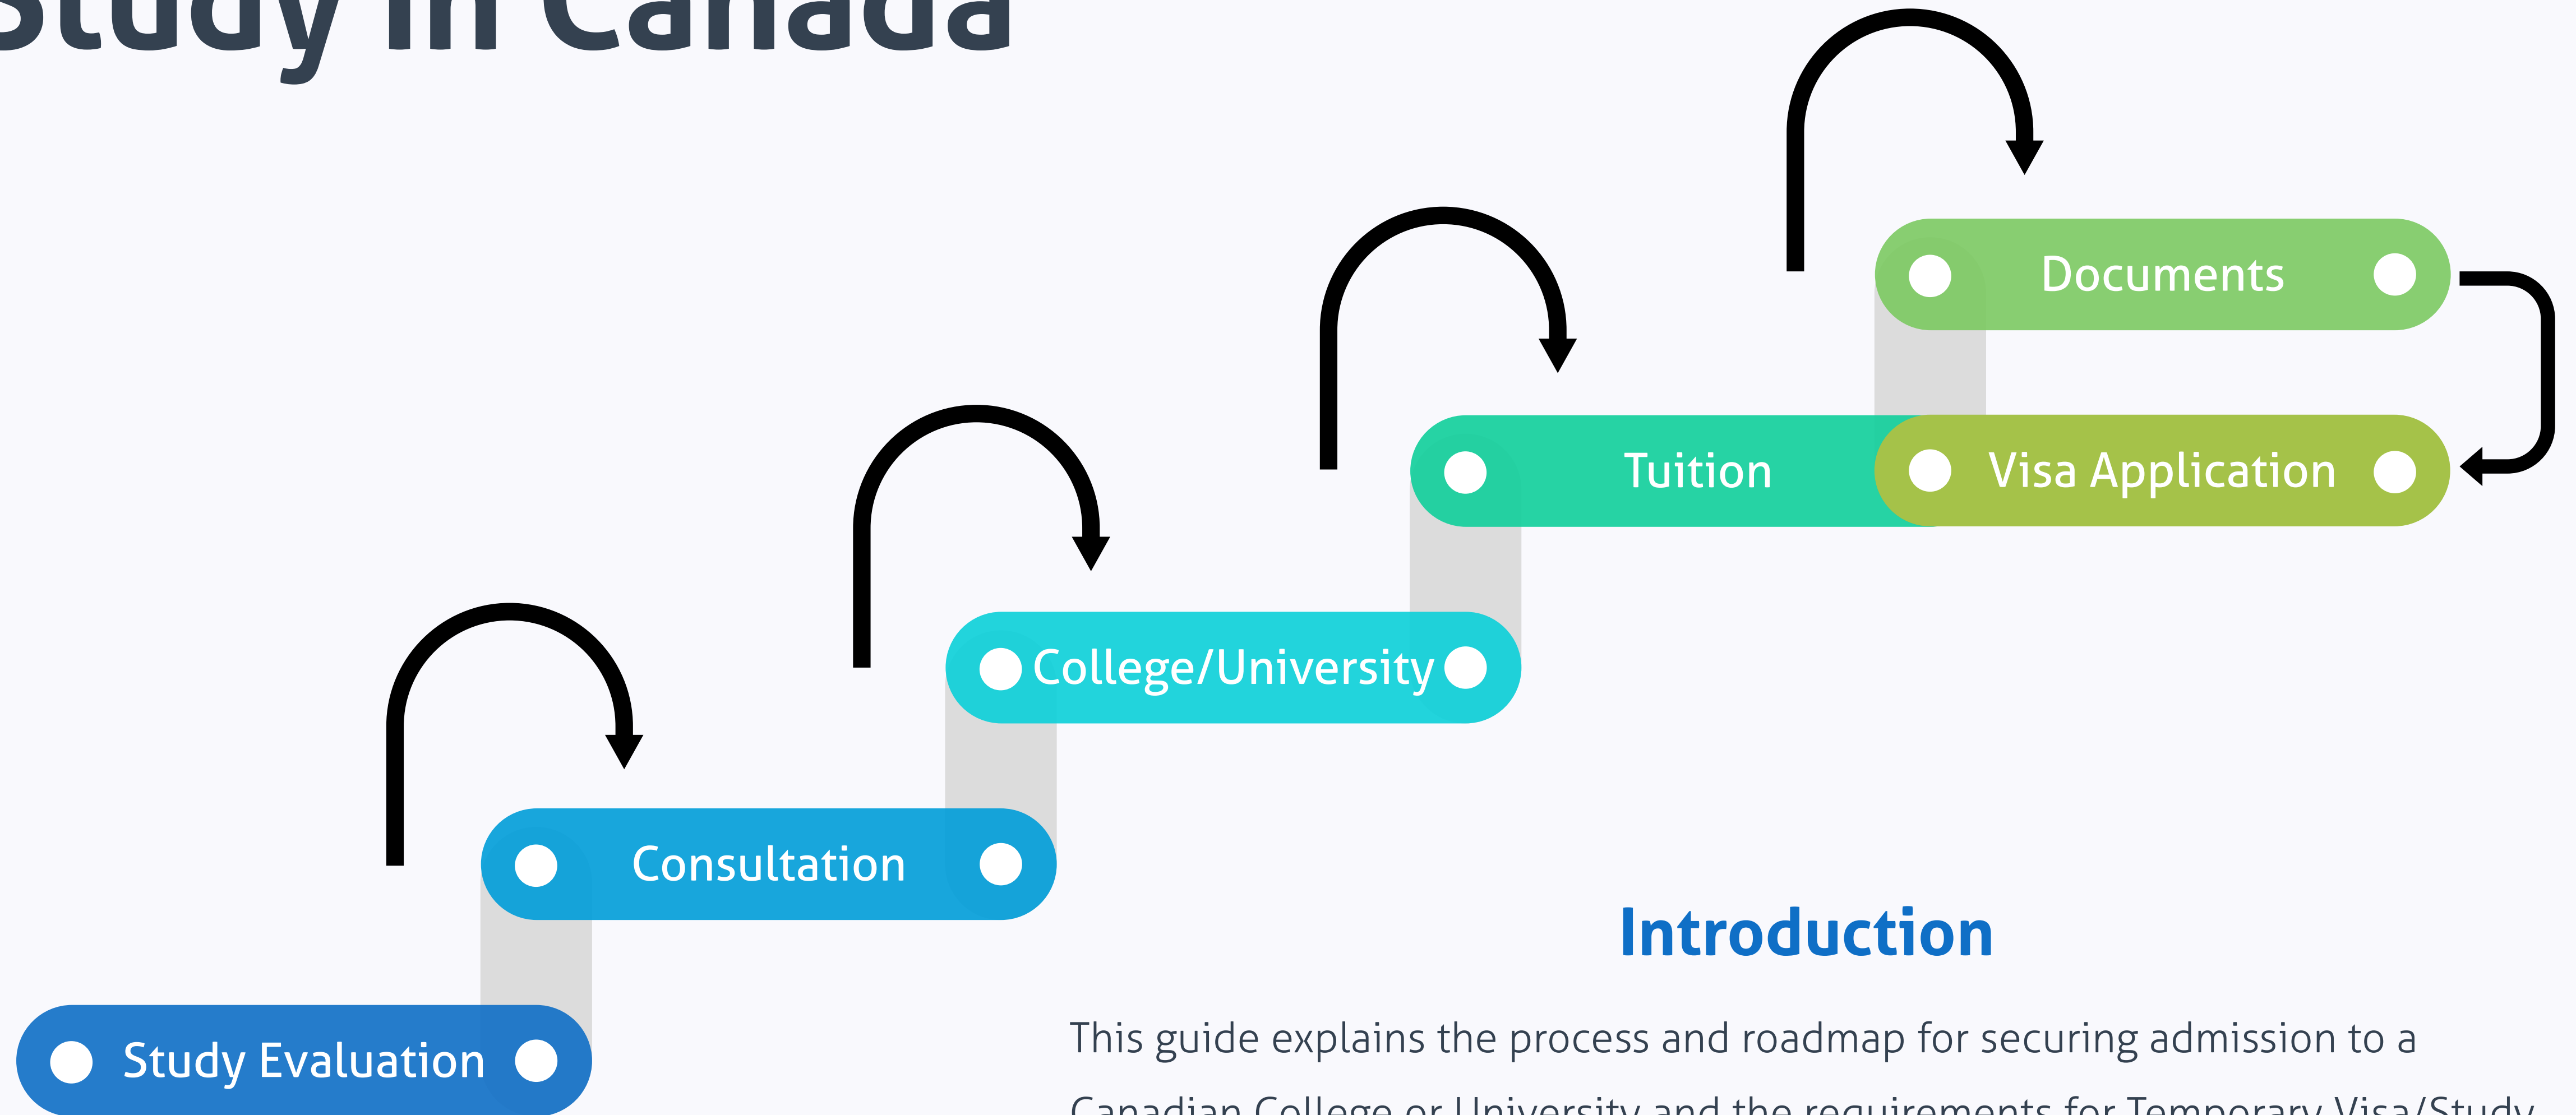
Study in Canada

Documents

Tuition

Visa Application

College/University

Consultation

Study Evaluation

Introduction

This guide explains the process and roadmap for securing admission to a Canadian College or University and the requirements for Temporary Visa/Study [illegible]